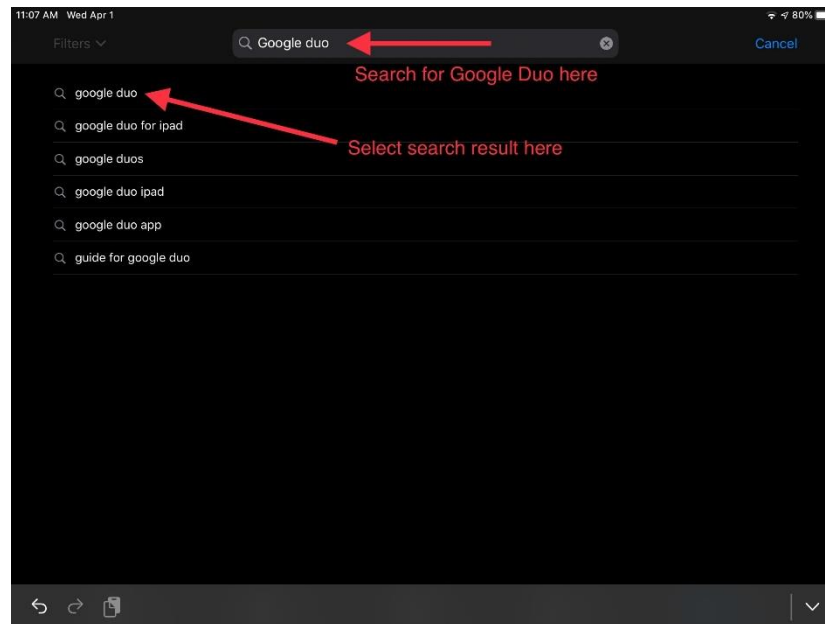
11:07 AM Wed Apr 1

80%

Filters

Google duo

Cancel

Search for Google Duo here

google duo

google duo for ipad

Select search result here

google duos

google duo ipad

google duo app

guide for google duo